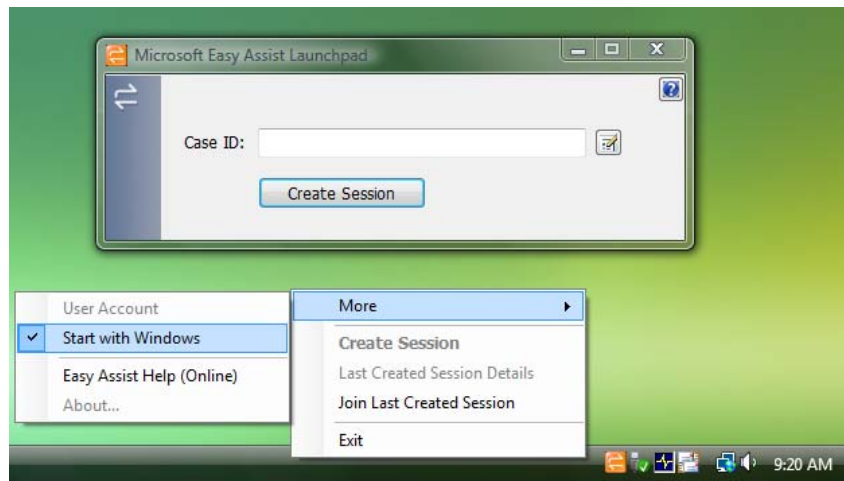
Microsoft Easy Assist Launchpad

Case ID:

Create Session

User Account
Start with Windows
Easy Assist Help (Online)
About...

More
Create Session
Last Created Session Details
Join Last Created Session
Exit

9:20 AM